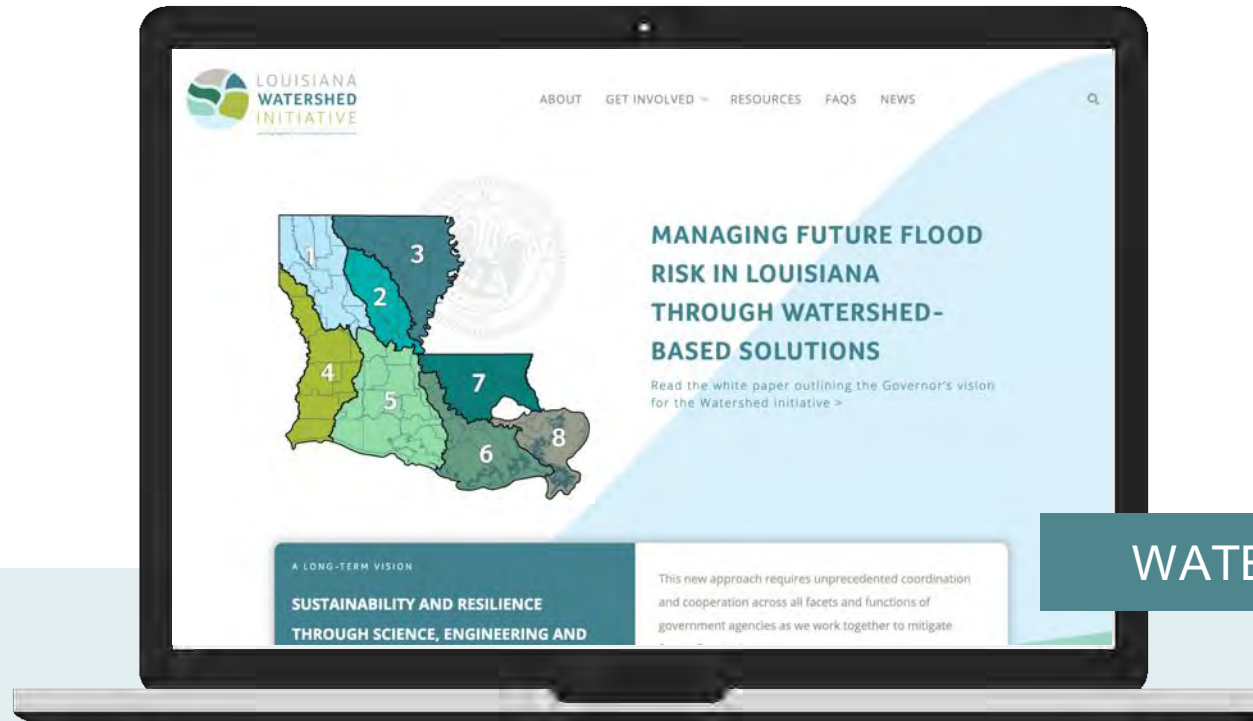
LOUISIANA
WATERSHED
INITIATIVE

ABOUT GET INVOLVED RESOURCES FAQS NEWS

1
2
3
4
5
6
7
8

MANAGING FUTURE FLOOD RISK IN LOUISIANA THROUGH WATERSHED-BASED SOLUTIONS

Read the white paper outlining the Governor's vision for the Watershed initiative >

A LONG-TERM VISION

SUSTAINABILITY AND RESILIENCE THROUGH SCIENCE, ENGINEERING AND

This new approach requires unprecedented coordination and cooperation across all facets and functions of government agencies as we work together to mitigate

WATE